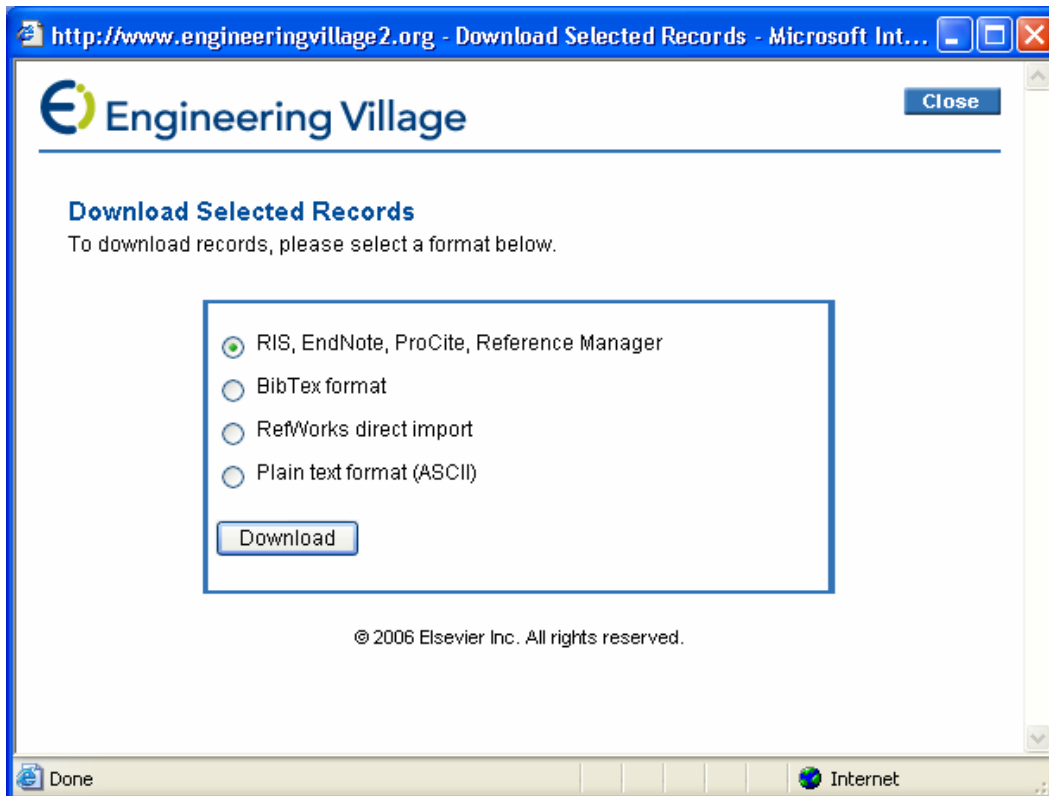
http://www.engineeringvillage2.org - Download Selected Records - Microsoft Int...

Engineering Village

Close

Download Selected Records
To download records, please select a format below.

RIS, EndNote, ProCite, Reference Manager
BibTex format
RefWorks direct import
Plain text format (ASCII)

Download

© 2006 Elsevier Inc. All rights reserved.

Done

Internet